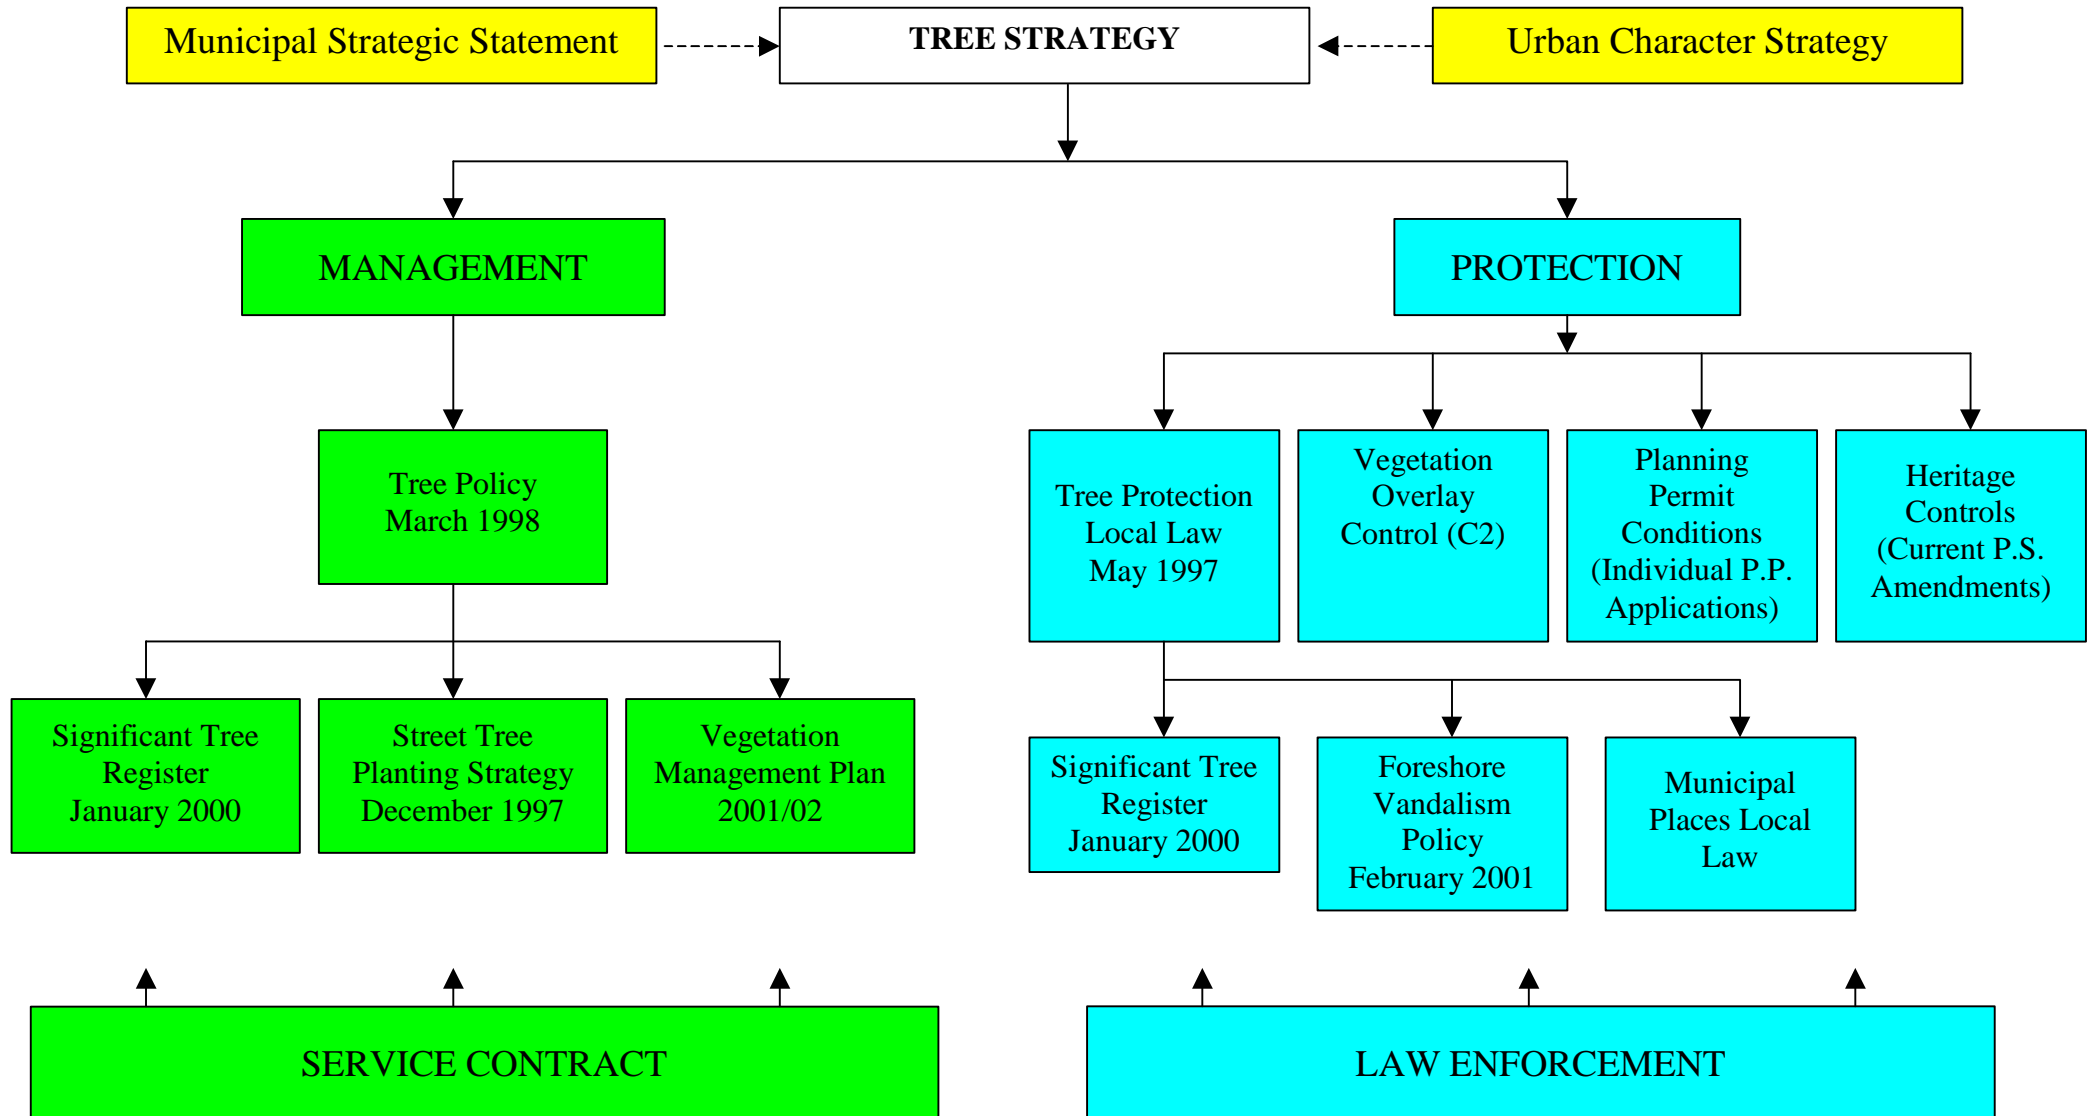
Municipal Strategic Statement

TREE STRATEGY

Urban Character Strategy

MANAGEMENT

PROTECTION

Tree Policy
March 1998

Tree Protection Local Law May 1997

Vegetation Overlay Control (C2)

Planning Permit Conditions (Individual P.P. Applications)

Heritage Controls (Current P.S. Amendments)

Significant Tree Register January 2000

Street Tree Planting Strategy December 1997

Vegetation Management Plan 2001/02

Significant Tree Register January 2000

Foreshore Vandalism Policy February 2001

Municipal Places Local Law

SERVICE CONTRACT

LAW ENFORCEMENT